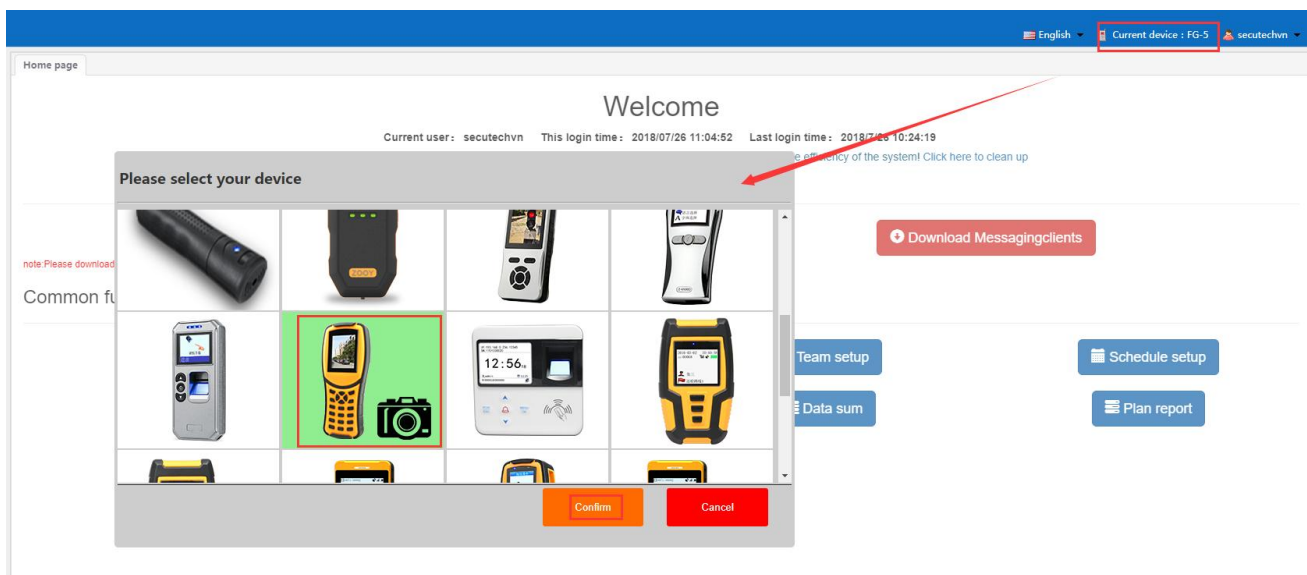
English Current device : FG-5 secutechvn

Home page

Welcome

Current user: secutechvn This login time: 2018/07/26 11:04:52 Last login time: 2018/7/26 10:24:19

e efficiency of the system! Click here to clean up

Please select your device

Download Messagingclients

note:Please download

Common fu

12:56

Team setup

Schedule setup

Data sum

Plan report

Confirm

Cancel